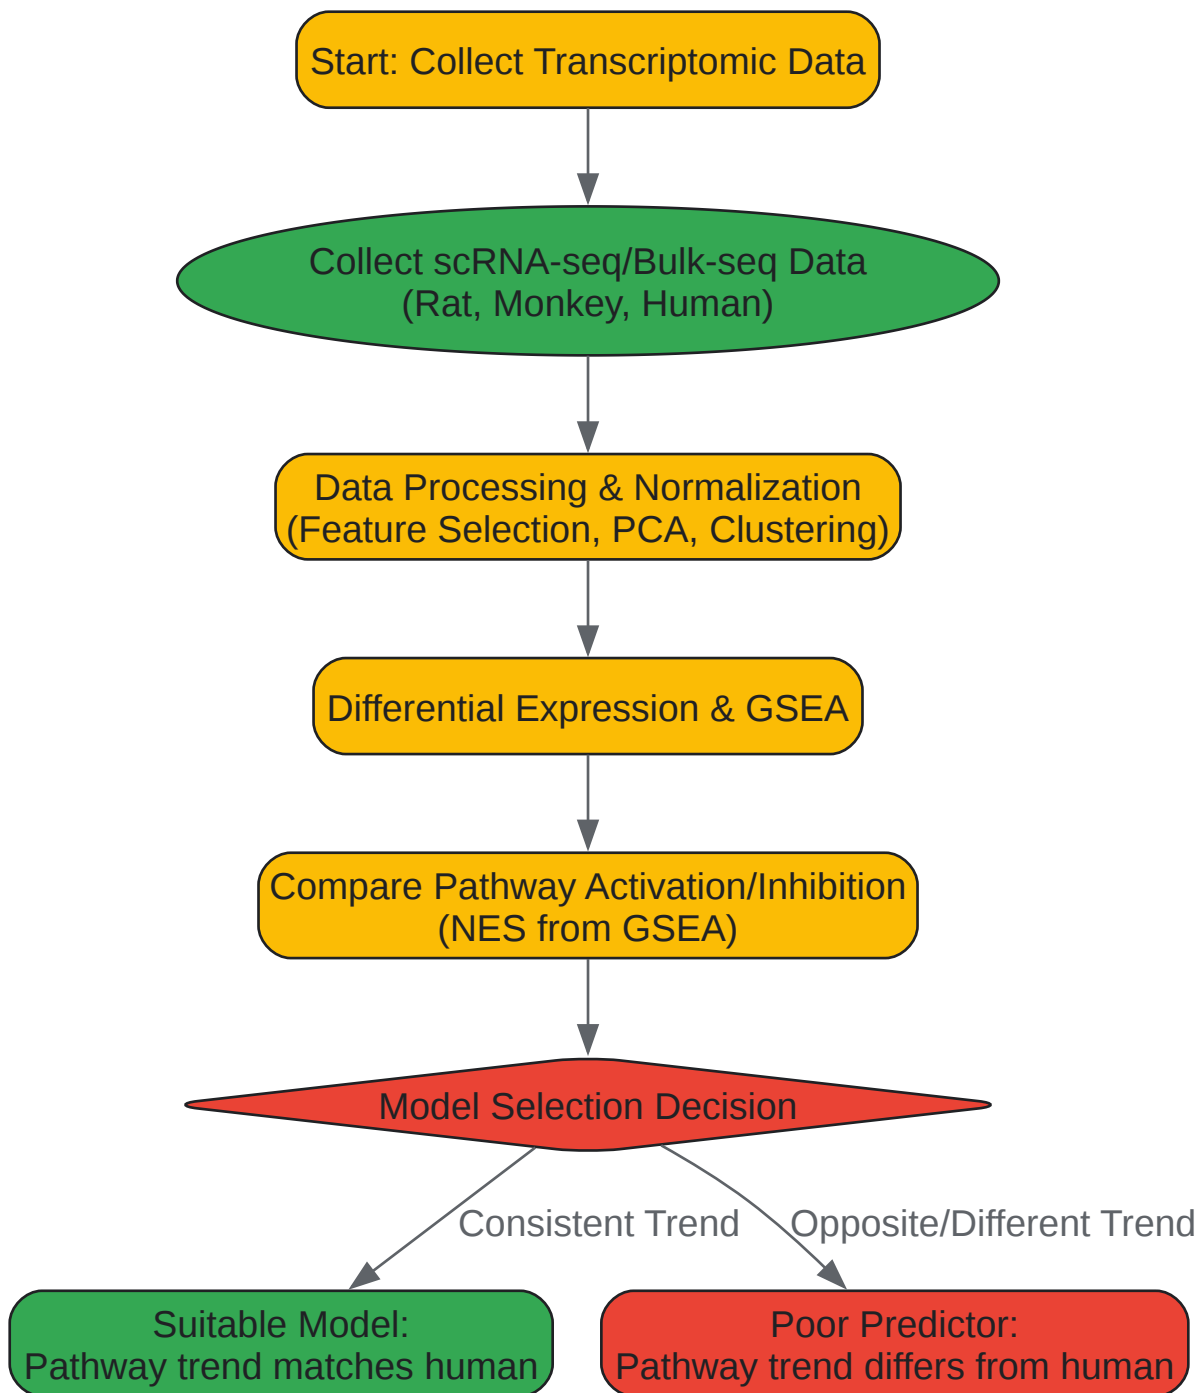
Start: Collect Transcriptomic Data

Collect scRNA-seq/Bulk-seq Data
(Rat, Monkey, Human)

Data Processing & Normalization
(Feature Selection, PCA, Clustering)

Differential Expression & GSEA

Compare Pathway Activation/Inhibition
(NES from GSEA)

Model Selection Decision

Consistent Trend

Opposite/Different Trend

Suitable Model:
Pathway trend matches human

Poor Predictor:
Pathway trend differs from human